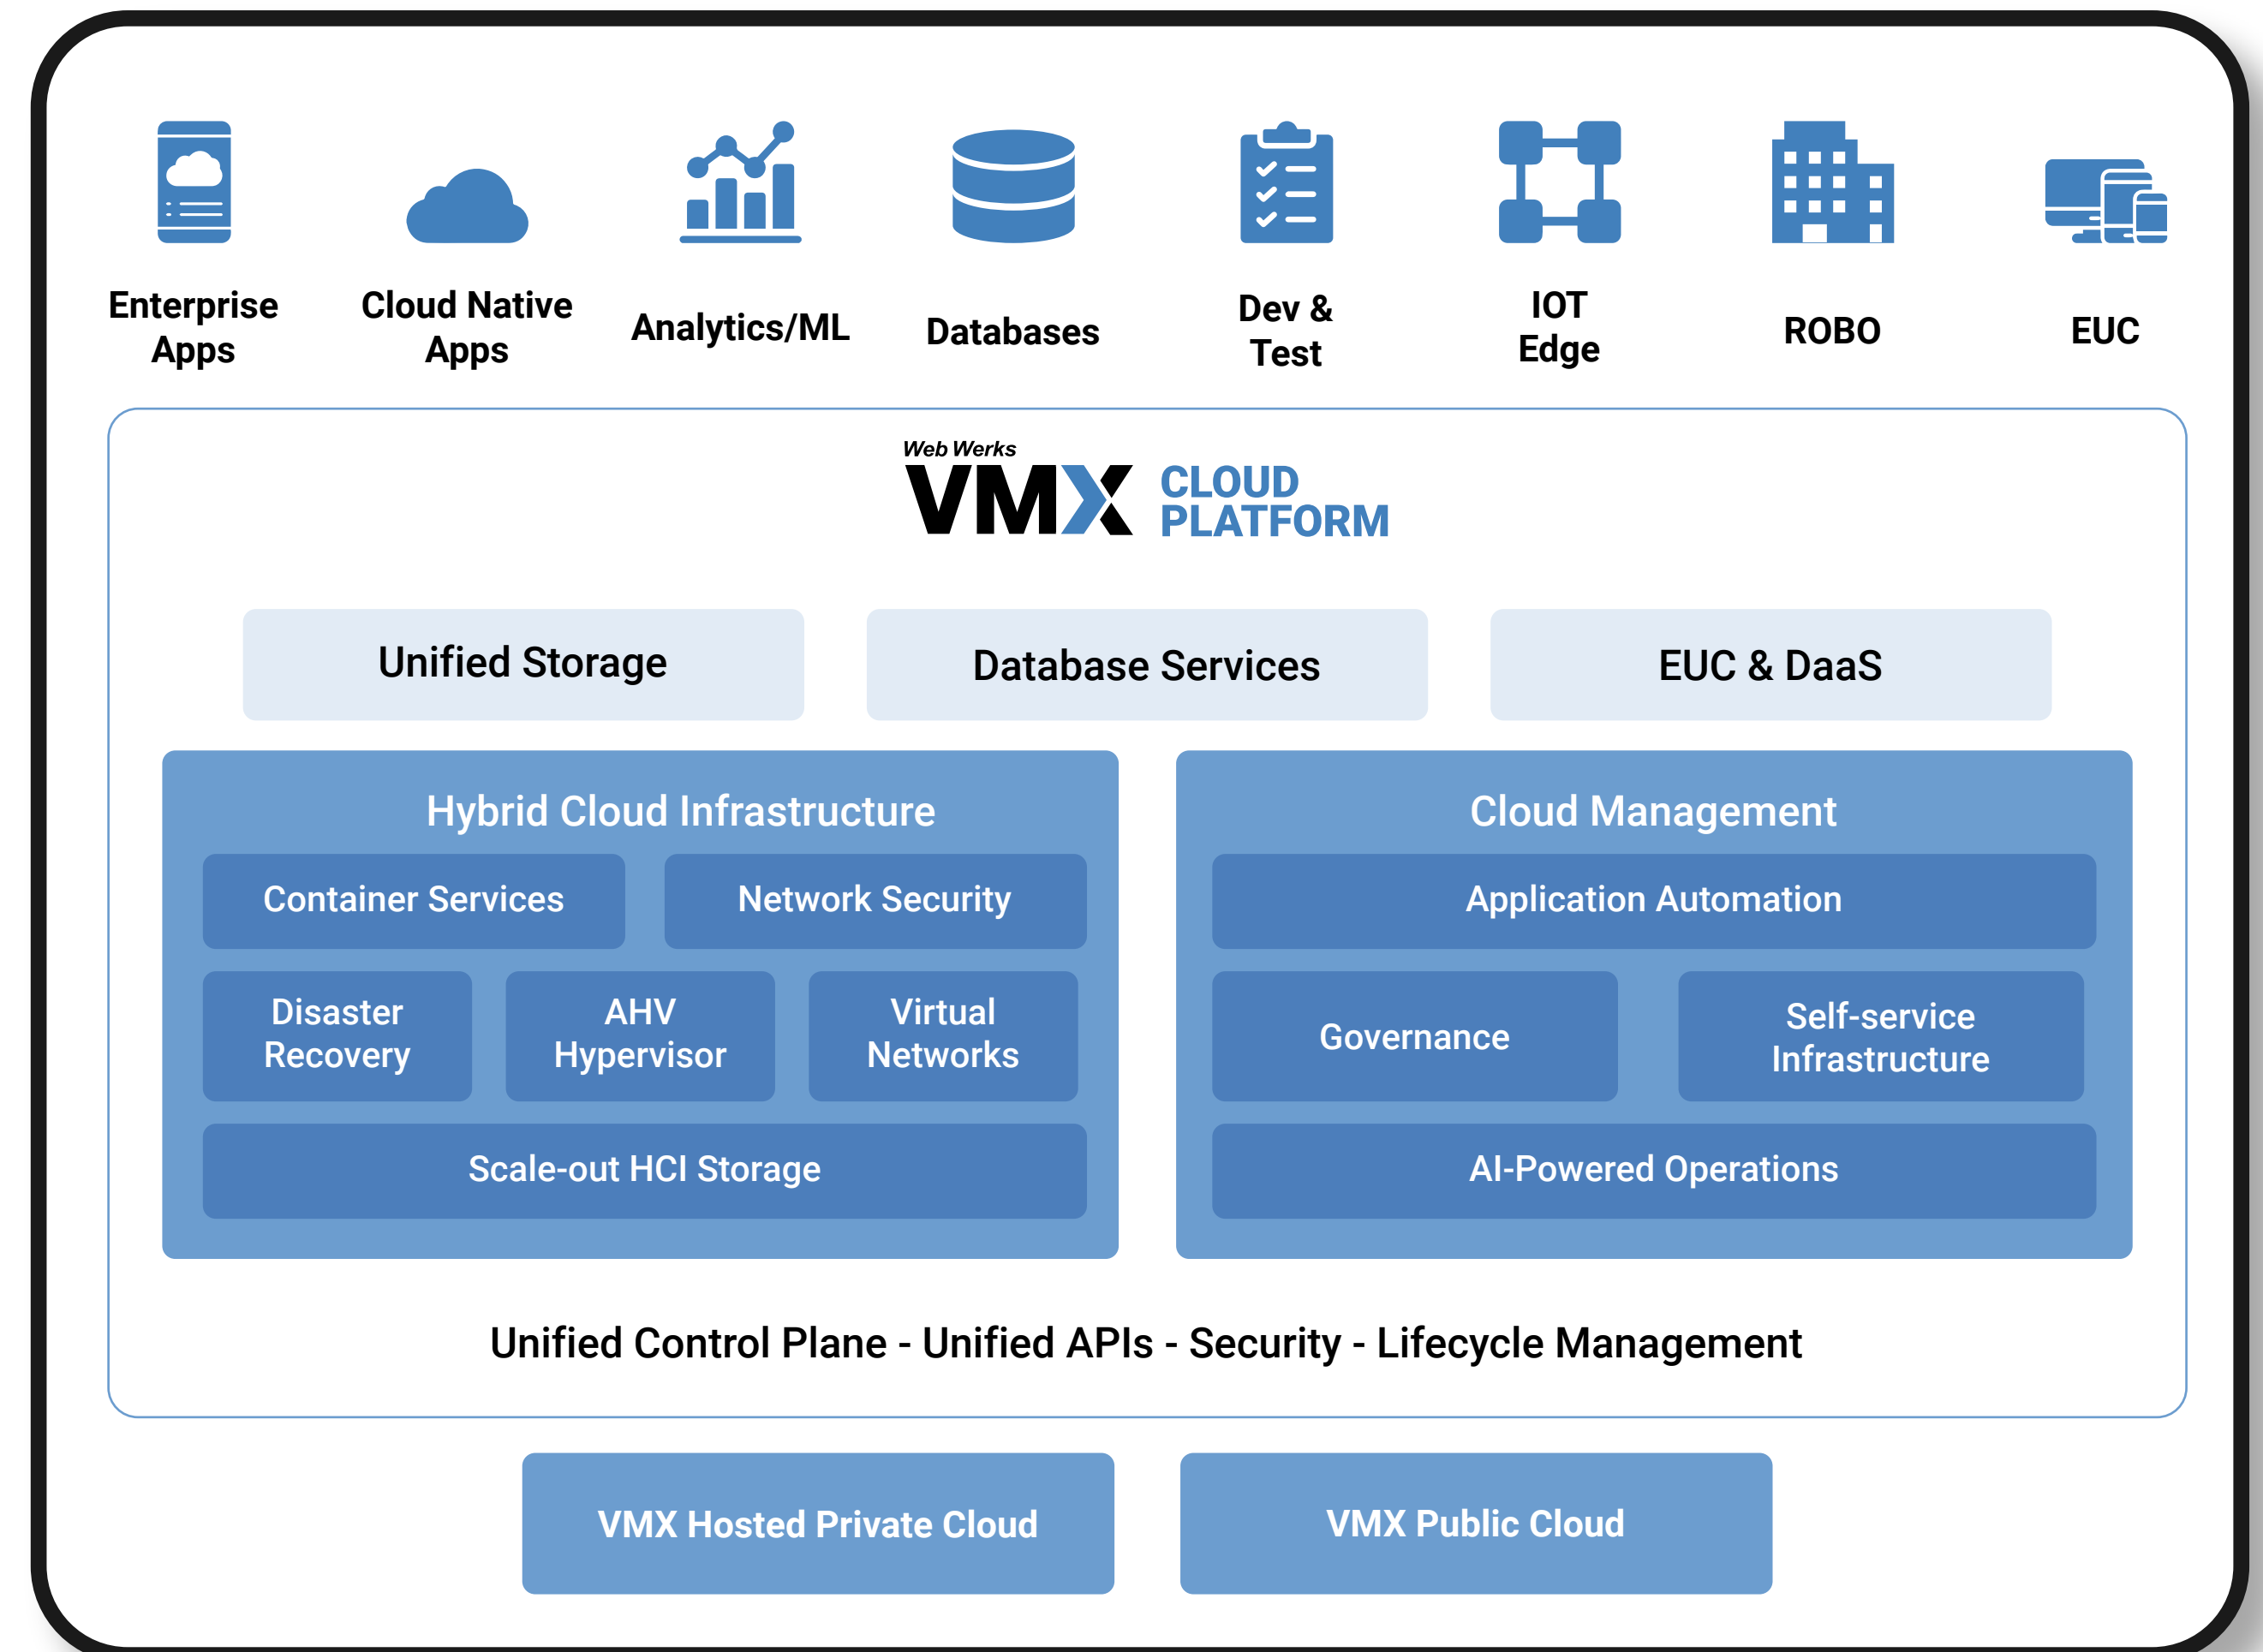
Enterprise Apps

Cloud Native Apps

Analytics/ML

Databases

Dev & Test

IOT Edge

ROBO

EUC

Web Werks
VMX CLOUD PLATFORM

Unified Storage

Database Services

EUC & DaaS

Hybrid Cloud Infrastructure

Container Services

Network Security

Disaster Recovery

AHV Hypervisor

Virtual Networks

Scale-out HCI Storage

Cloud Management

Application Automation

Governance

Self-service Infrastructure

AI-Powered Operations

Unified Control Plane - Unified APIs - Security - Lifecycle Management

VMX Hosted Private Cloud

VMX Public Cloud